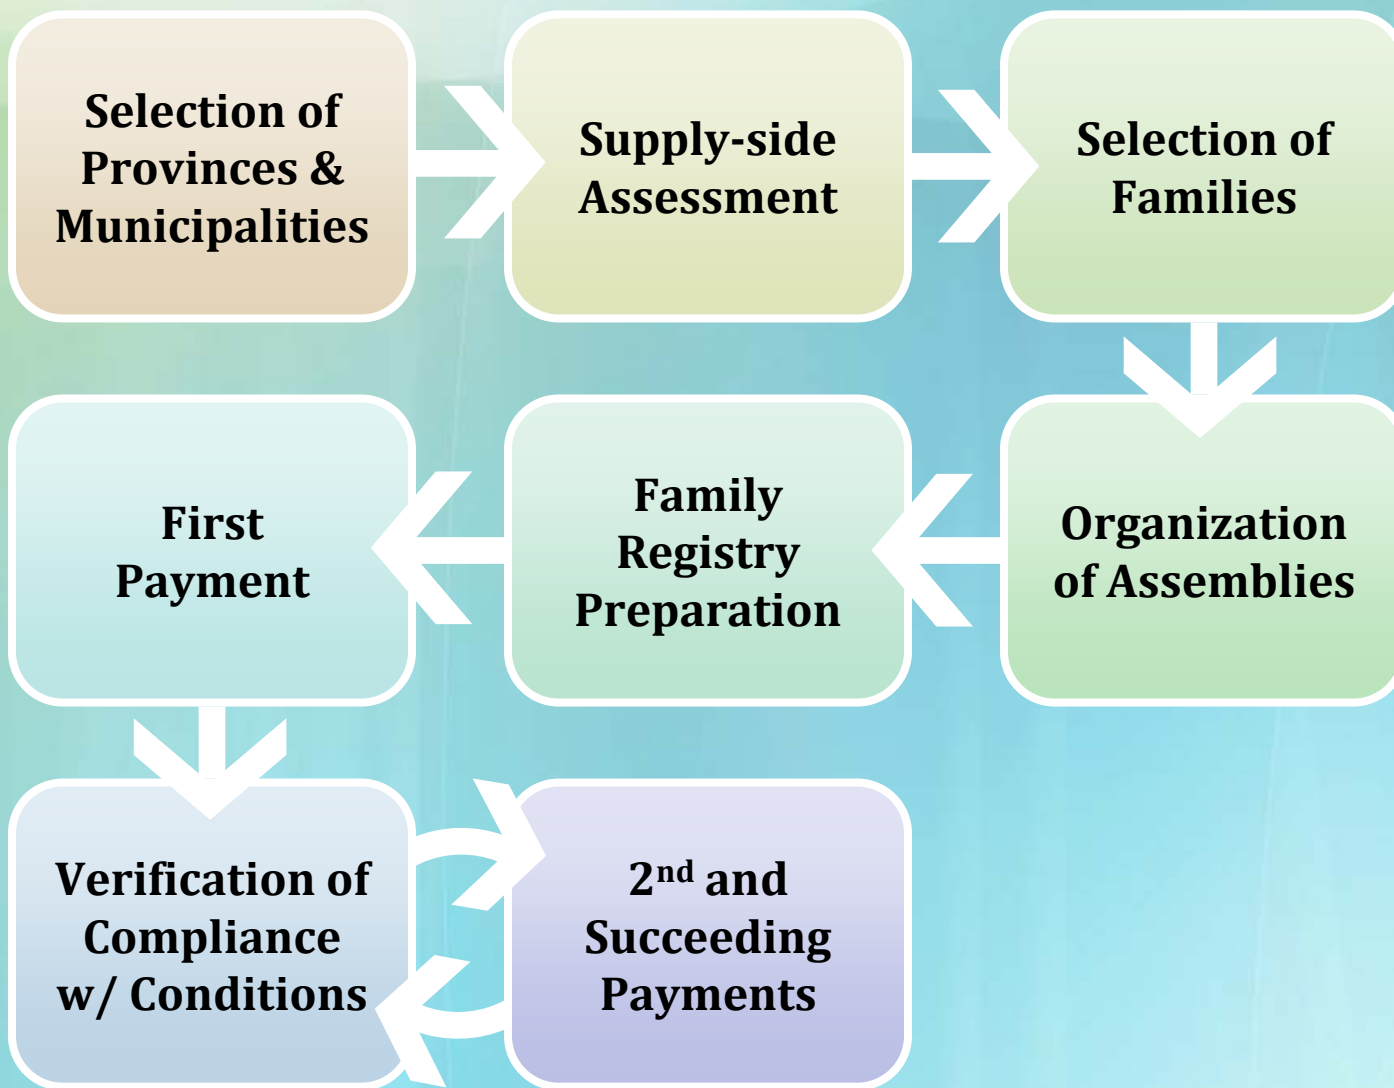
Selection of Provinces & Municipalities

Supply-side Assessment

Selection of Families

Organization of Assemblies

Family Registry Preparation

First Payment

Verification of Compliance w/ Conditions

2$^{nd}$ and Succeeding Payments